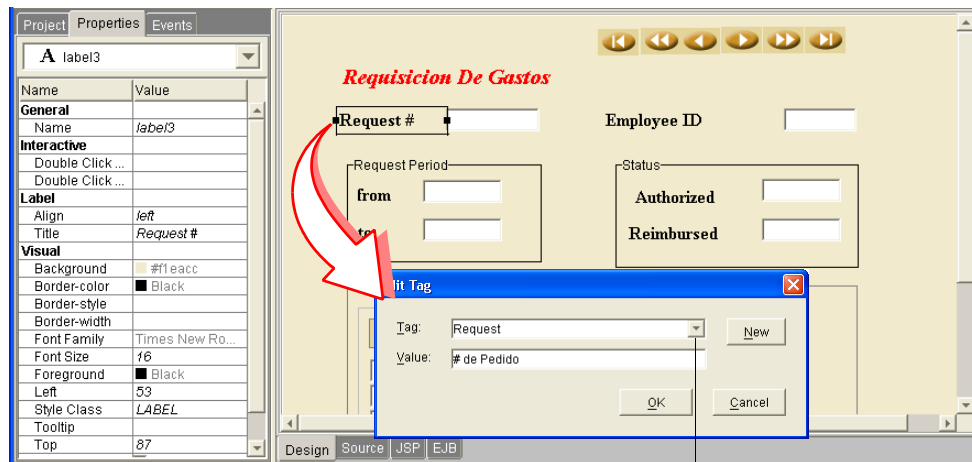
Project Properties Events

A label3

| Name | Value |
|---|---|
| General | |
| Name | label3 |
| Interactive | |
| Double Click ... | |
| Double Click ... | |
| Label | |
| Align | left |
| Title | Request # |
| Visual | |
| Background | #f1eacc |
| Border-color | Black |
| Border-style | |
| Border-width | |
| Font Family | Times New Ro... |
| Font Size | 16 |
| Foreground | Black |
| Left | 53 |
| Style Class | LABEL |
| Tooltip | |
| Top | 87 |

Requisicion De Gastos

Request #

Employee ID

Request Period

from

to

Status

Authorized

Reimbursed

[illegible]it Tag

Tag: Request

New

Value: # de Pedido

OK

Cancel

Design Source JSP EJB